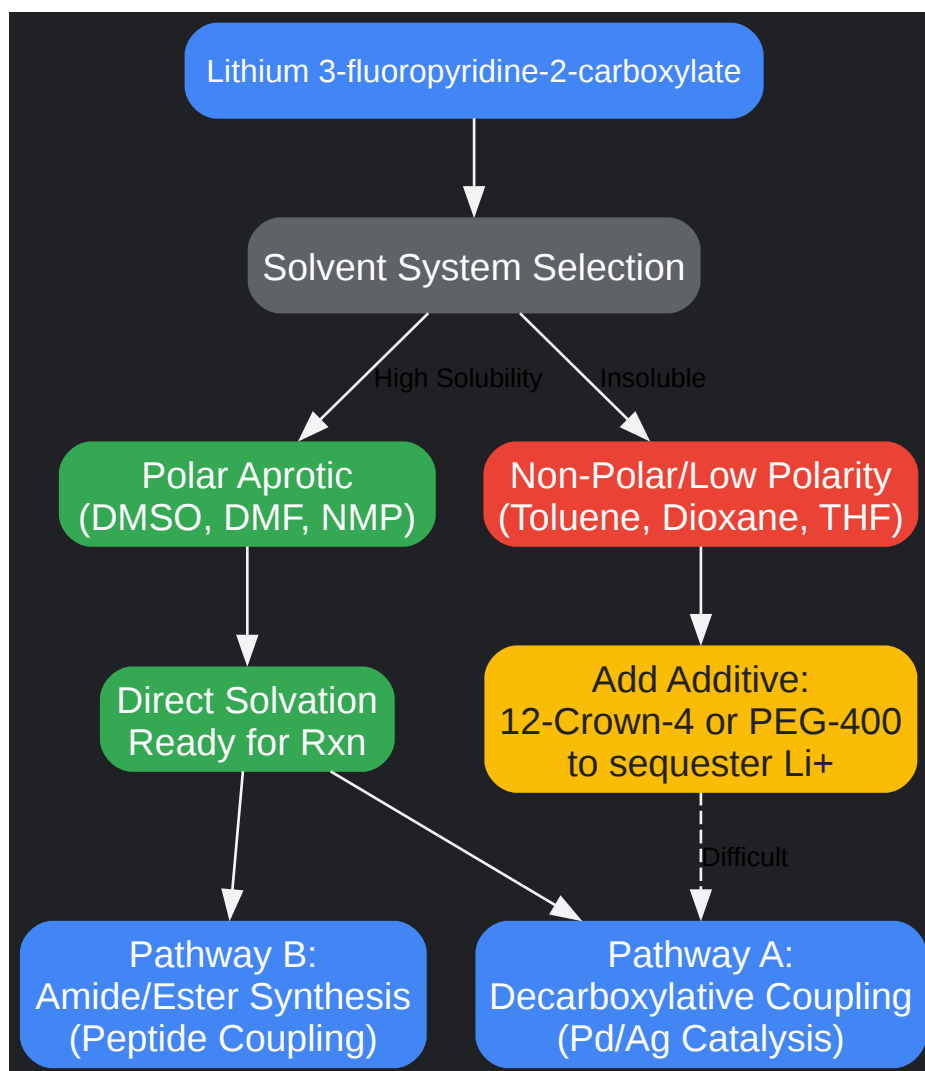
Lithium 3-fluoropyridine-2-carboxylate

Solvent System Selection

High Solubility

Insoluble

Polar Aprotic (DMSO, DMF, NMP)

Non-Polar/Low Polarity (Toluene, Dioxane, THF)

Direct Solvation Ready for Rxn

Add Additive: 12-Crown-4 or PEG-400 to sequester Li+

Difficult

Pathway B: Amide/Ester Synthesis (Peptide Coupling)

Pathway A: Decarboxylative Coupling (Pd/Ag Catalysis)